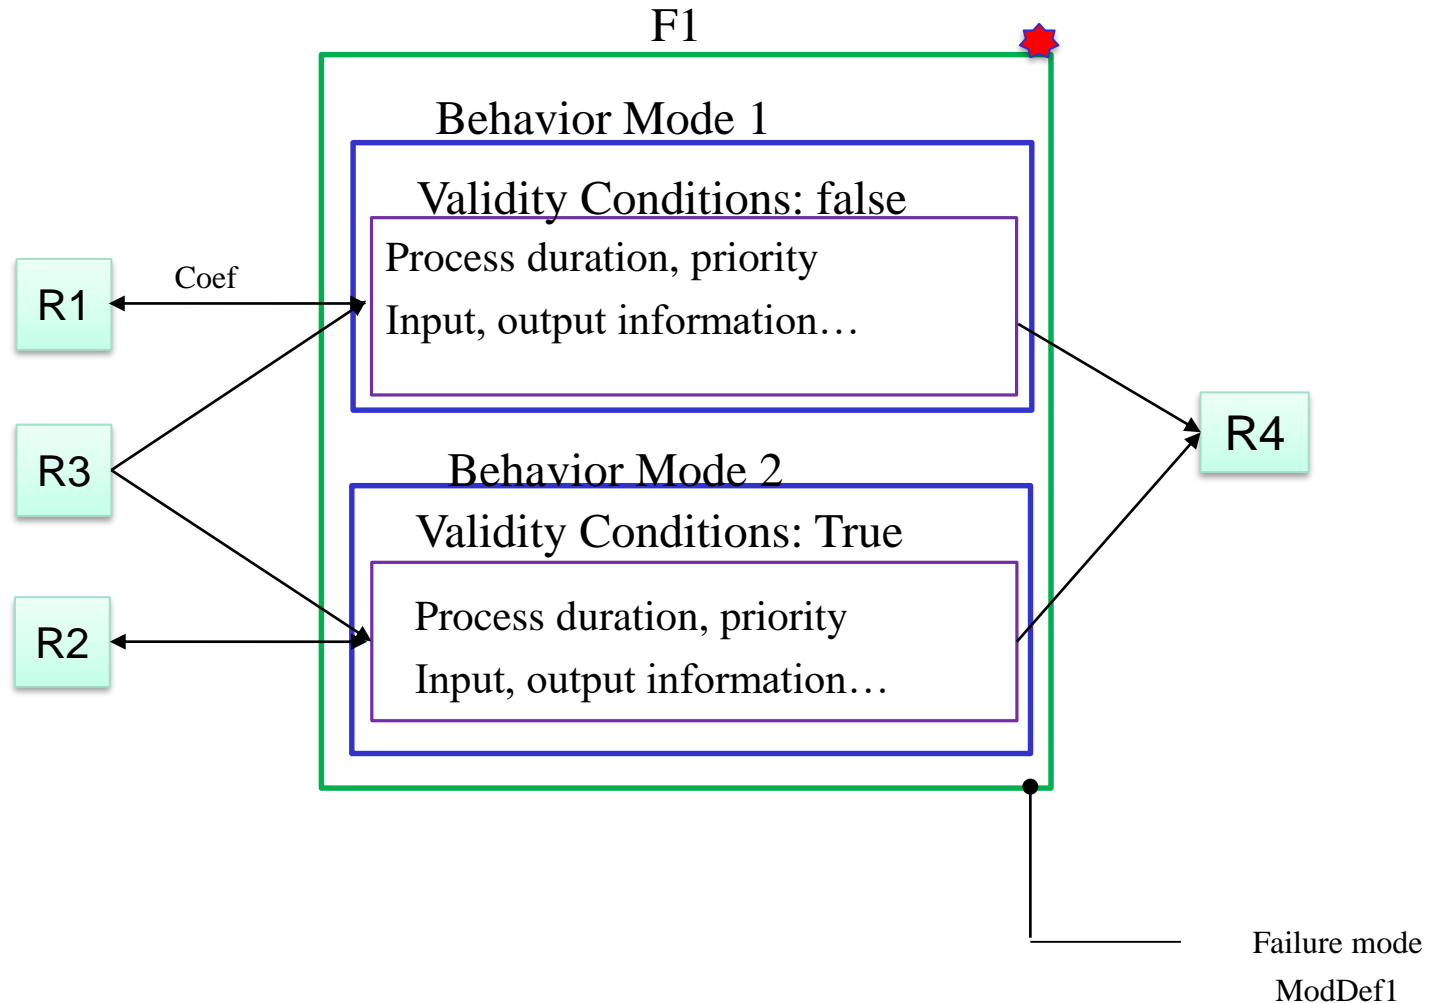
F1

Behavior Mode 1

Validity Conditions: false

Process duration, priority

Input, output information…

R1

Coef

R3

R2

R4

Behavior Mode 2

Validity Conditions: True

Process duration, priority

Input, output information…

Failure mode

ModDef1